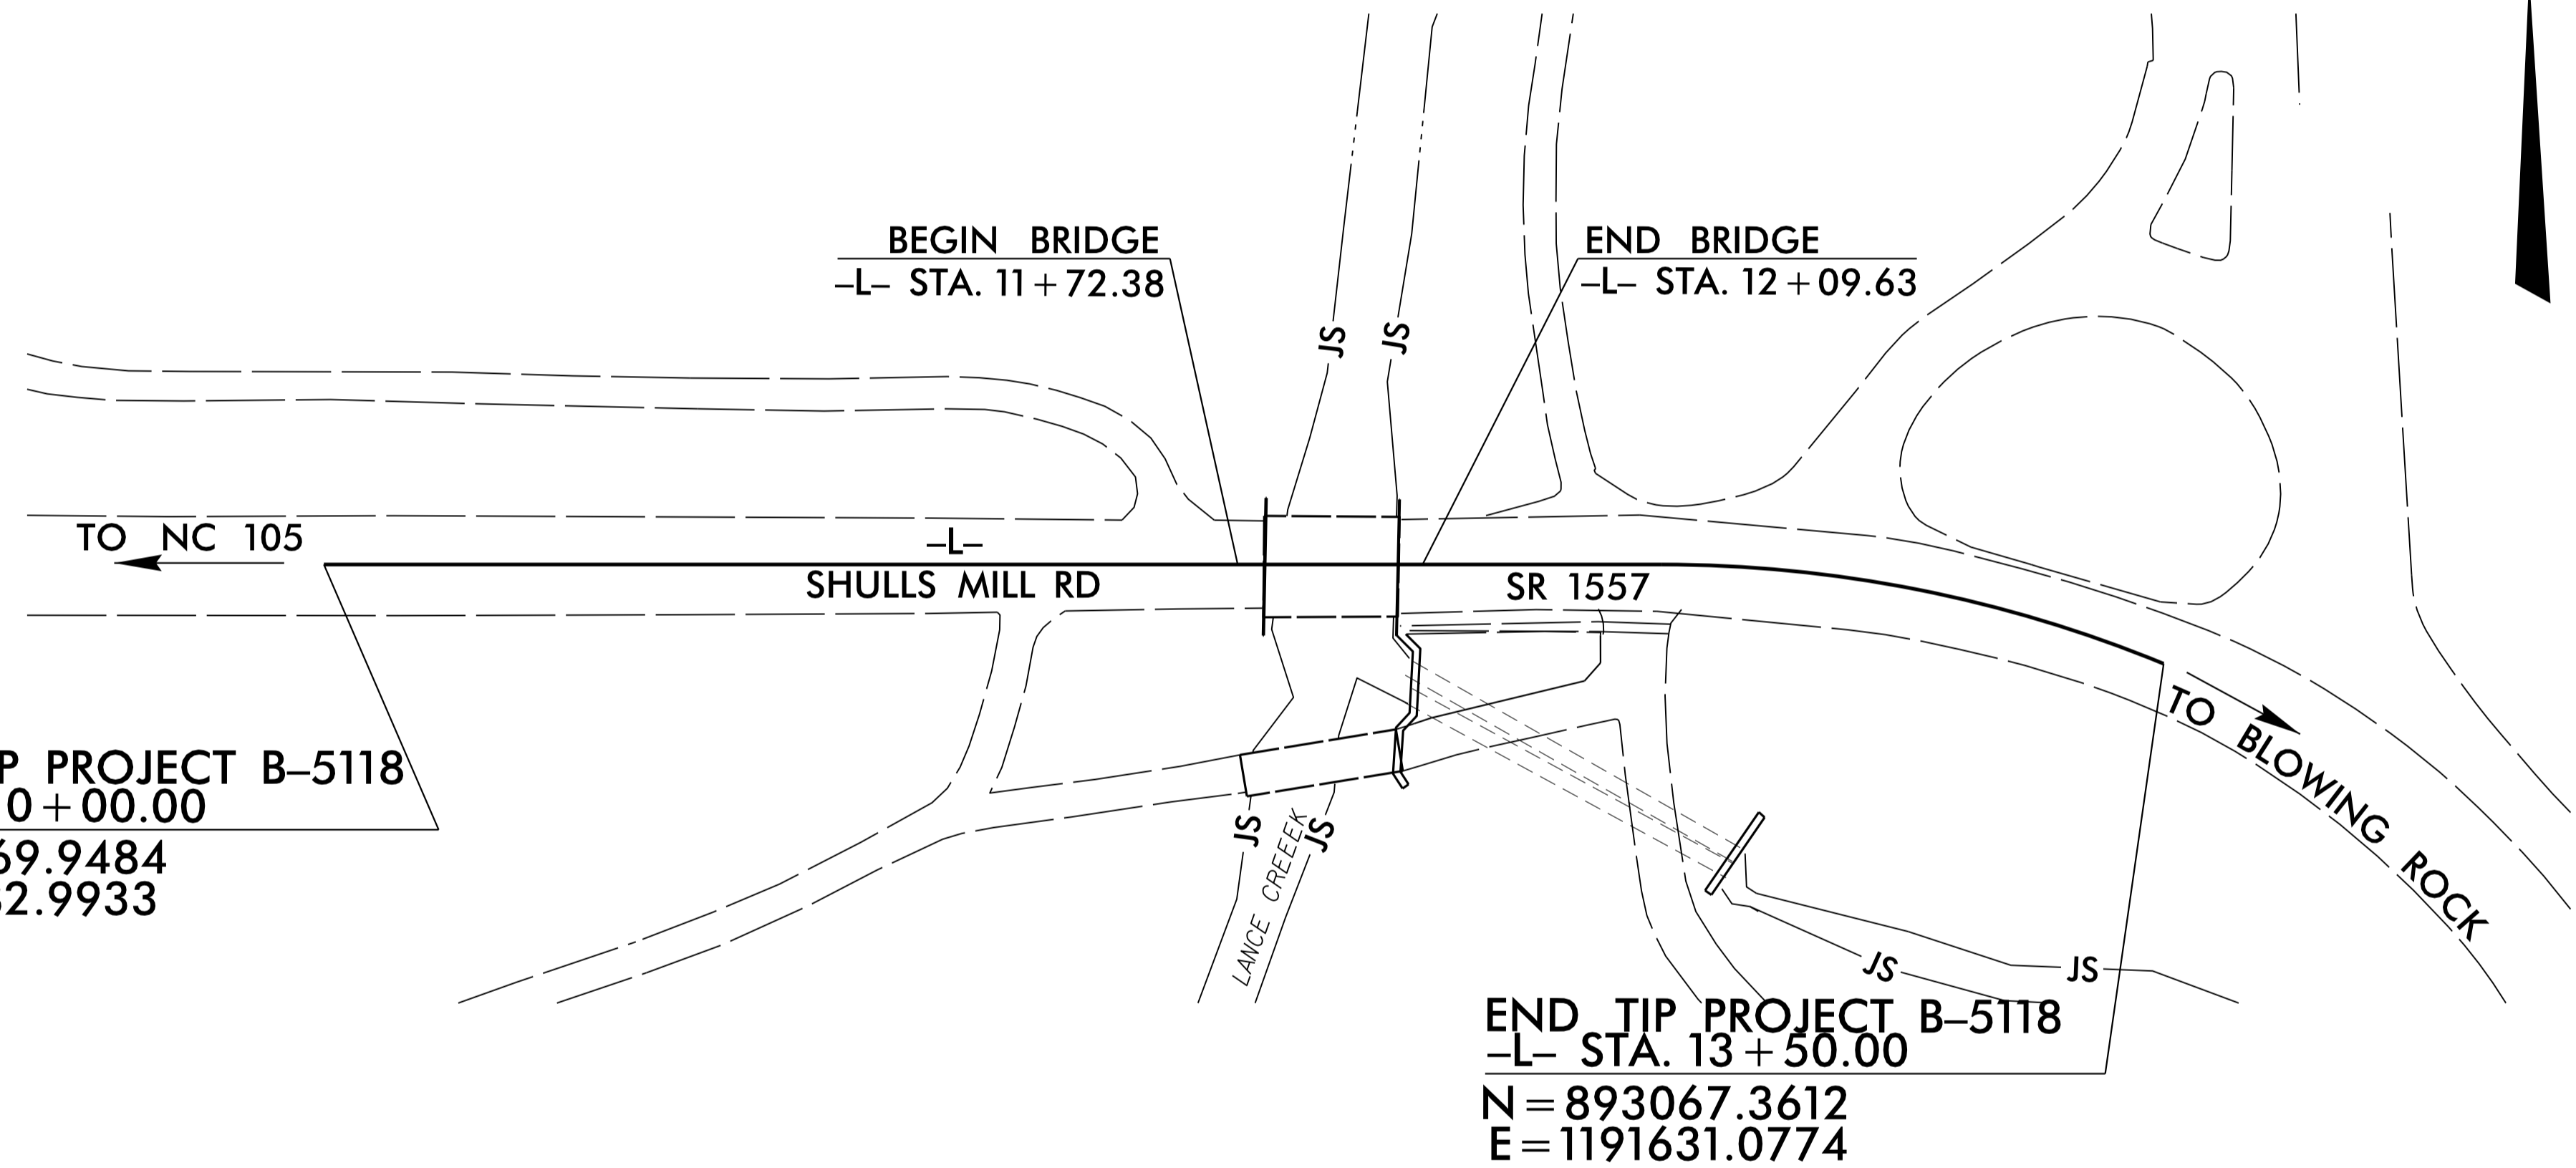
BEGIN BRIDGE
–L– STA. 11 + 72.38

END BRIDGE
–L– STA. 12 + 09.63

JS
JS

TO NC 105

–L–
SHULLS MILL RD

SR 1557

P PROJECT B–5118
0 + 00.00
69.9484
52.9933

JS
JS
LANCE CREEEK

TO BLOWING ROCK

JS
JS

END TIP PROJECT B–5118
–L– STA. 13 + 50.00
N = 893067.3612
E = 1191631.0774